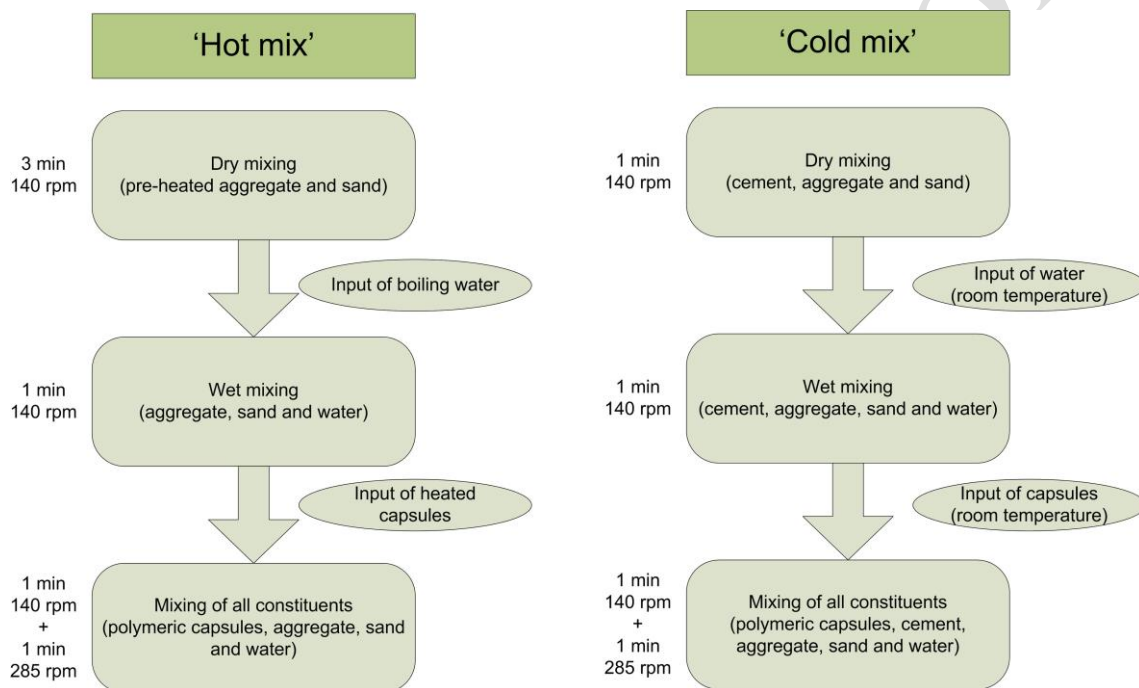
'Hot mix'

3 min
140 rpm

Dry mixing
(pre-heated aggregate and sand)

Input of boiling water

1 min
140 rpm

Wet mixing
(aggregate, sand and water)

Input of heated capsules

1 min
140 rpm
+
1 min
285 rpm

Mixing of all constituents
(polymeric capsules, aggregate, sand and water)

'Cold mix'

1 min
140 rpm

Dry mixing
(cement, aggregate and sand)

Input of water
(room temperature)

1 min
140 rpm

Wet mixing
(cement, aggregate, sand and water)

Input of capsules
(room temperature)

1 min
140 rpm
+
1 min
285 rpm

Mixing of all constituents
(polymeric capsules, cement, aggregate, sand and water)